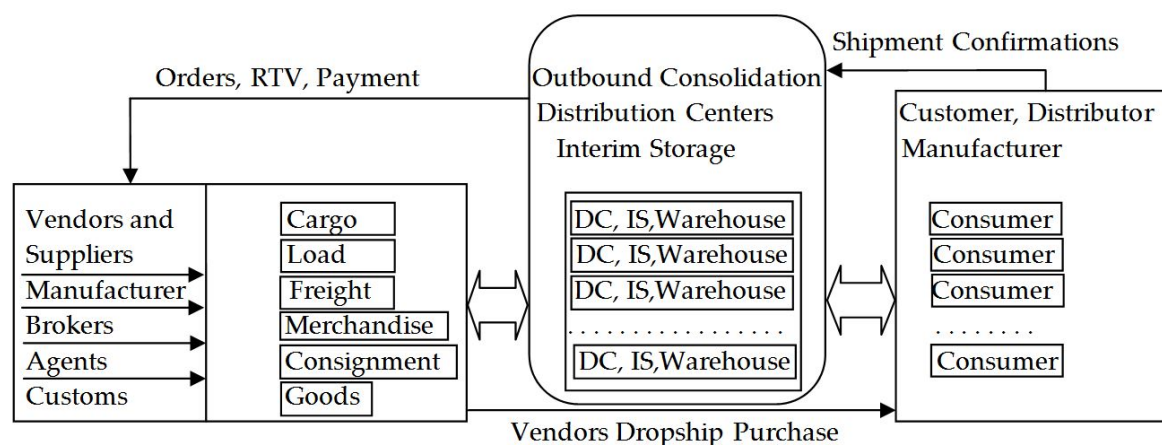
Shipment Confirmations

Orders, RTV, Payment

Outbound Consolidation
Distribution Centers
Interim Storage

Customer, Distributor
Manufacturer

Vendors and Suppliers
Manufacturer
Brokers
Agents
Customs

Cargo
Load
Freight
Merchandise
Consignment
Goods

DC, IS,Warehouse
DC, IS,Warehouse
DC, IS,Warehouse
.................
DC, IS,Warehouse

Consumer
Consumer
Consumer
........
Consumer

Vendors Dropship Purchase